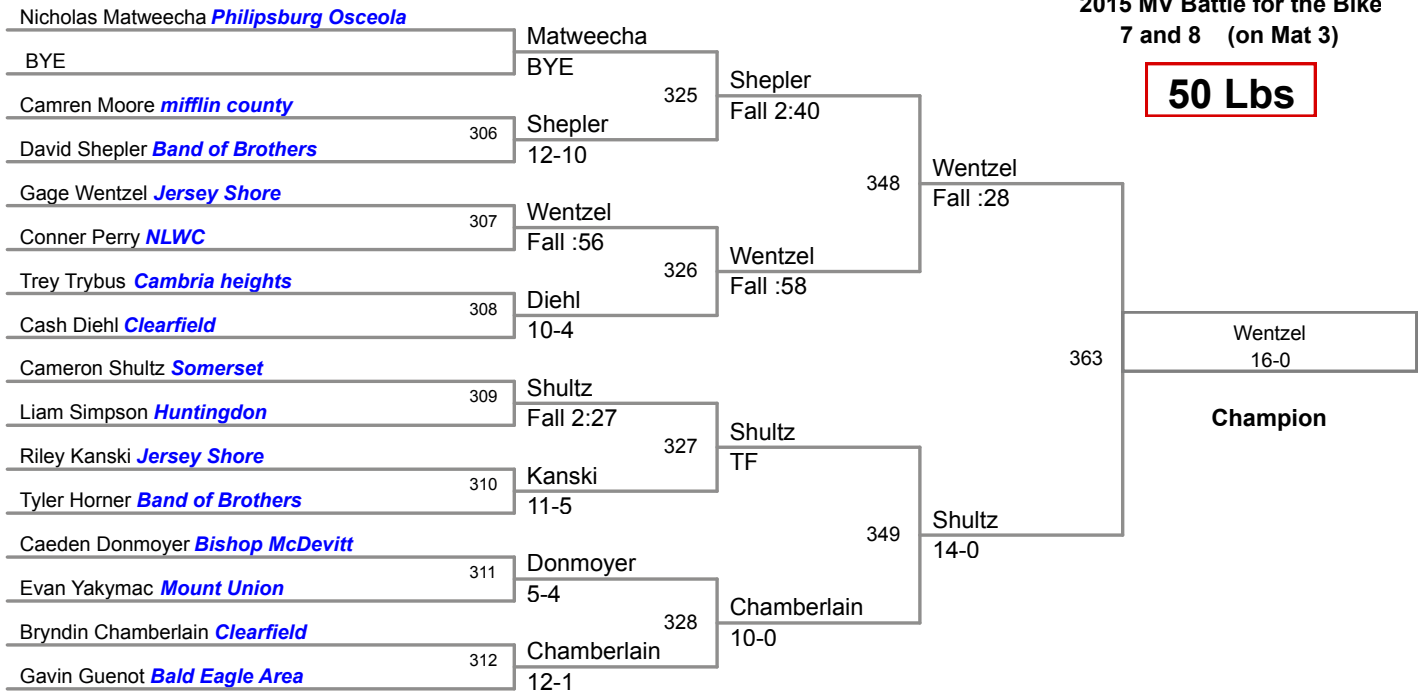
2015 MV Battle for the Bike
7 and 8 (on Mat 3)

50 Lbs

Nicholas Matweecha *Philipsburg Osceola*
BYE
Camren Moore *mifflin county*
306
David Shepler *Band of Brothers*
Gage Wentzel *Jersey Shore*
307
Conner Perry *NLWC*
Trey Trybus *Cambria heights*
308
Cash Diehl *Clearfield*
Cameron Shultz *Somerset*
309
Liam Simpson *Huntingdon*
Riley Kanski *Jersey Shore*
310
Tyler Horner *Band of Brothers*
Caeden Donmoyer *Bishop McDevitt*
311
Evan Yakymac *Mount Union*
Bryndin Chamberlain *Clearfield*
312
Gavin Guenot *Bald Eagle Area*

Matweecha
BYE
325
Shepler
12-10
Wentzel
Fall :56
326
Diehl
10-4
Shultz
Fall 2:27
327
Kanski
11-5
Donmoyer
5-4
328
Chamberlain
12-1

Shepler
Fall 2:40
348
Wentzel
Fall :58
Shultz
TF
349
Chamberlain
10-0

Wentzel
Fall :28
363
Shultz
14-0

Wentzel
16-0

Champion